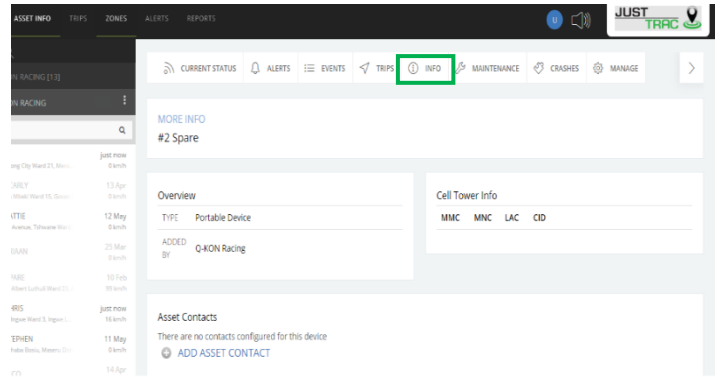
ASSET INFO TRIPS ZONES ALERTS REPORTS

U

JUST TRAC

N RACING [13]

N RACING

just now
0 km/h

ARLY
13 Apr

ATTIE
12 May

25 Mar

ARE
10 Feb

RIS
just now
16 km/h

EPHEN
11 May
0 km/h

14 Apr

CURRENT STATUS ALERTS EVENTS TRIPS INFO MAINTENANCE CRASHES MANAGE

MORE INFO
#2 Spare

Overview

| TYPE | Portable Device |
|---|---|
| ADDED BY | Q-KON Racing |

Cell Tower Info

| MMC | MNC | LAC | CID |
|---|---|---|---|

Asset Contacts
There are no contacts configured for this device
ADD ASSET CONTACT